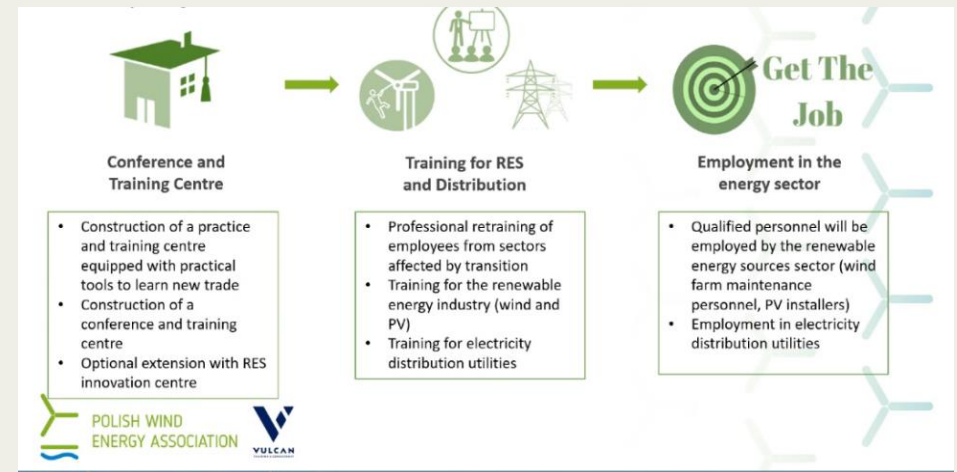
Get The Job

Conference and Training Centre

- Construction of a practice and training centre equipped with practical tools to learn new trade
- Construction of a conference and training centre
- Optional extension with RES innovation centre

Training for RES and Distribution

- Professional retraining of employees from sectors affected by transition
- Training for the renewable energy industry (wind and PV)
- Training for electricity distribution utilities

Employment in the energy sector

- Qualified personnel will be employed by the renewable energy sources sector (wind farm maintenance personnel, PV installers)
- Employment in electricity distribution utilities

POLISH WIND ENERGY ASSOCIATION

VULCAN